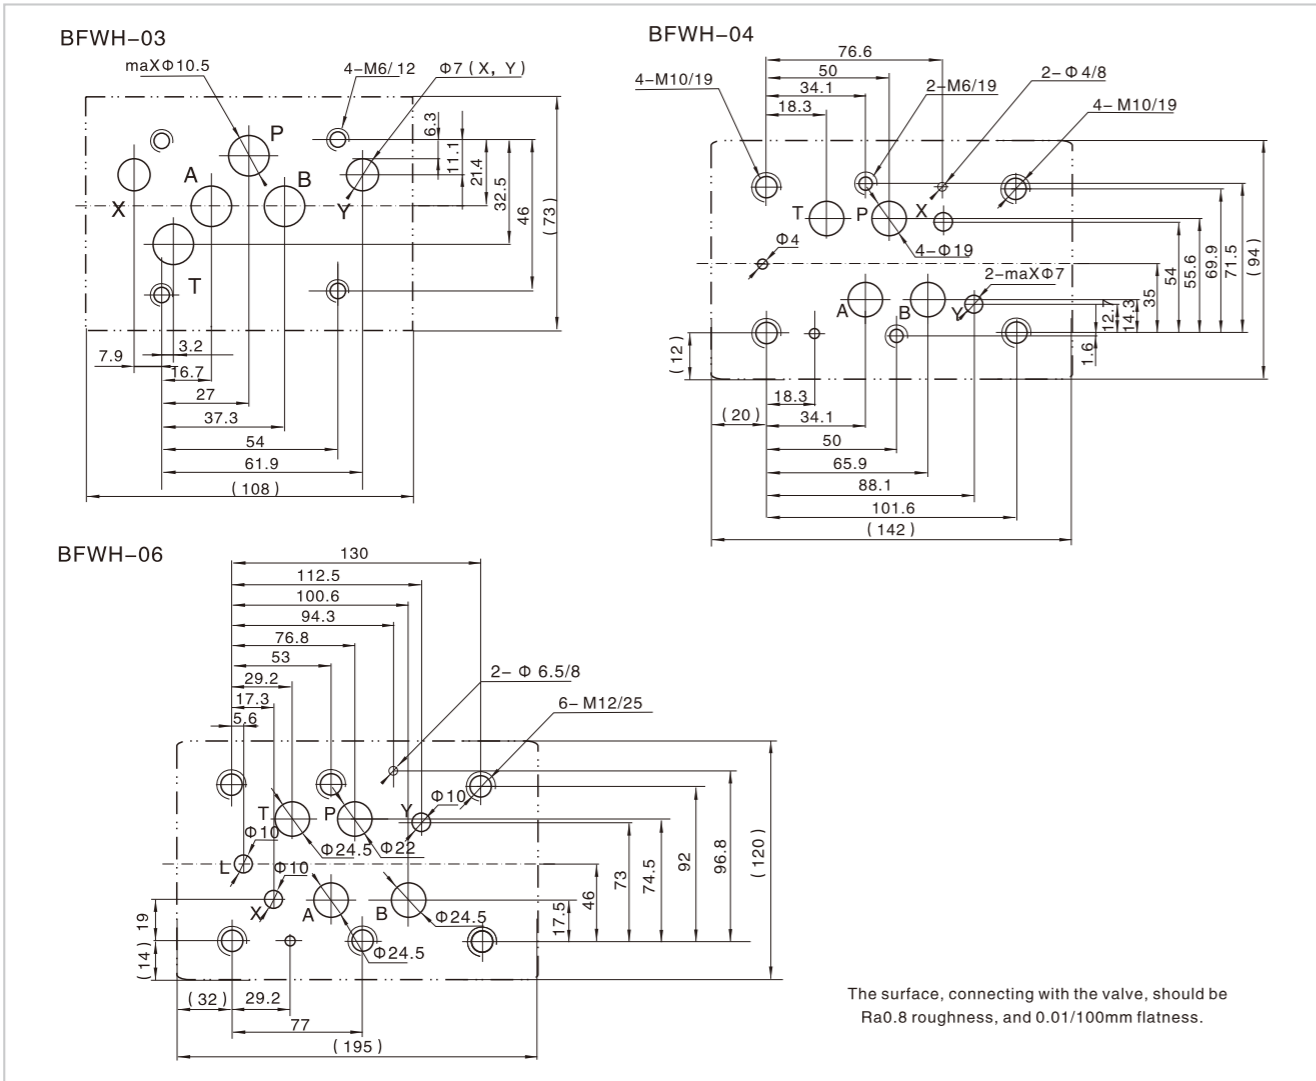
BFWH-03

maXΦ10.5
4-M6/12
Φ7 (X, Y)
P
A
B
X
Y
T
6.3
11.1
21.4
32.5
46
(73)
7.9
3.2
16.7
27
37.3
54
61.9
(108)

BFWH-04

76.6
50
34.1
18.3
4-M10/19
2-M6/19
2-Φ4/8
4-M10/19
T
P
X
Φ4
4-Φ19
2-maXΦ7
A
B
Y
54
55.6
69.9
71.5
(94)
12.7
14.3
35
1.6
(12)
18.3
(20)
34.1
50
65.9
88.1
101.6
(142)

BFWH-06

130
112.5
100.6
94.3
76.8
53
29.2
17.3
5.6
2- Φ 6.5/8
6- M12/25
Φ10
T
P
Y
Φ10
Φ24.5
Φ22
L
Φ10
X
A
B
Φ24.5
Φ24.5
17.5
46
73
74.5
92
96.8
(120)
19
(14)
(32)
29.2
77
(195)

The surface, connecting with the valve, should be Ra0.8 roughness, and 0.01/100mm flatness.